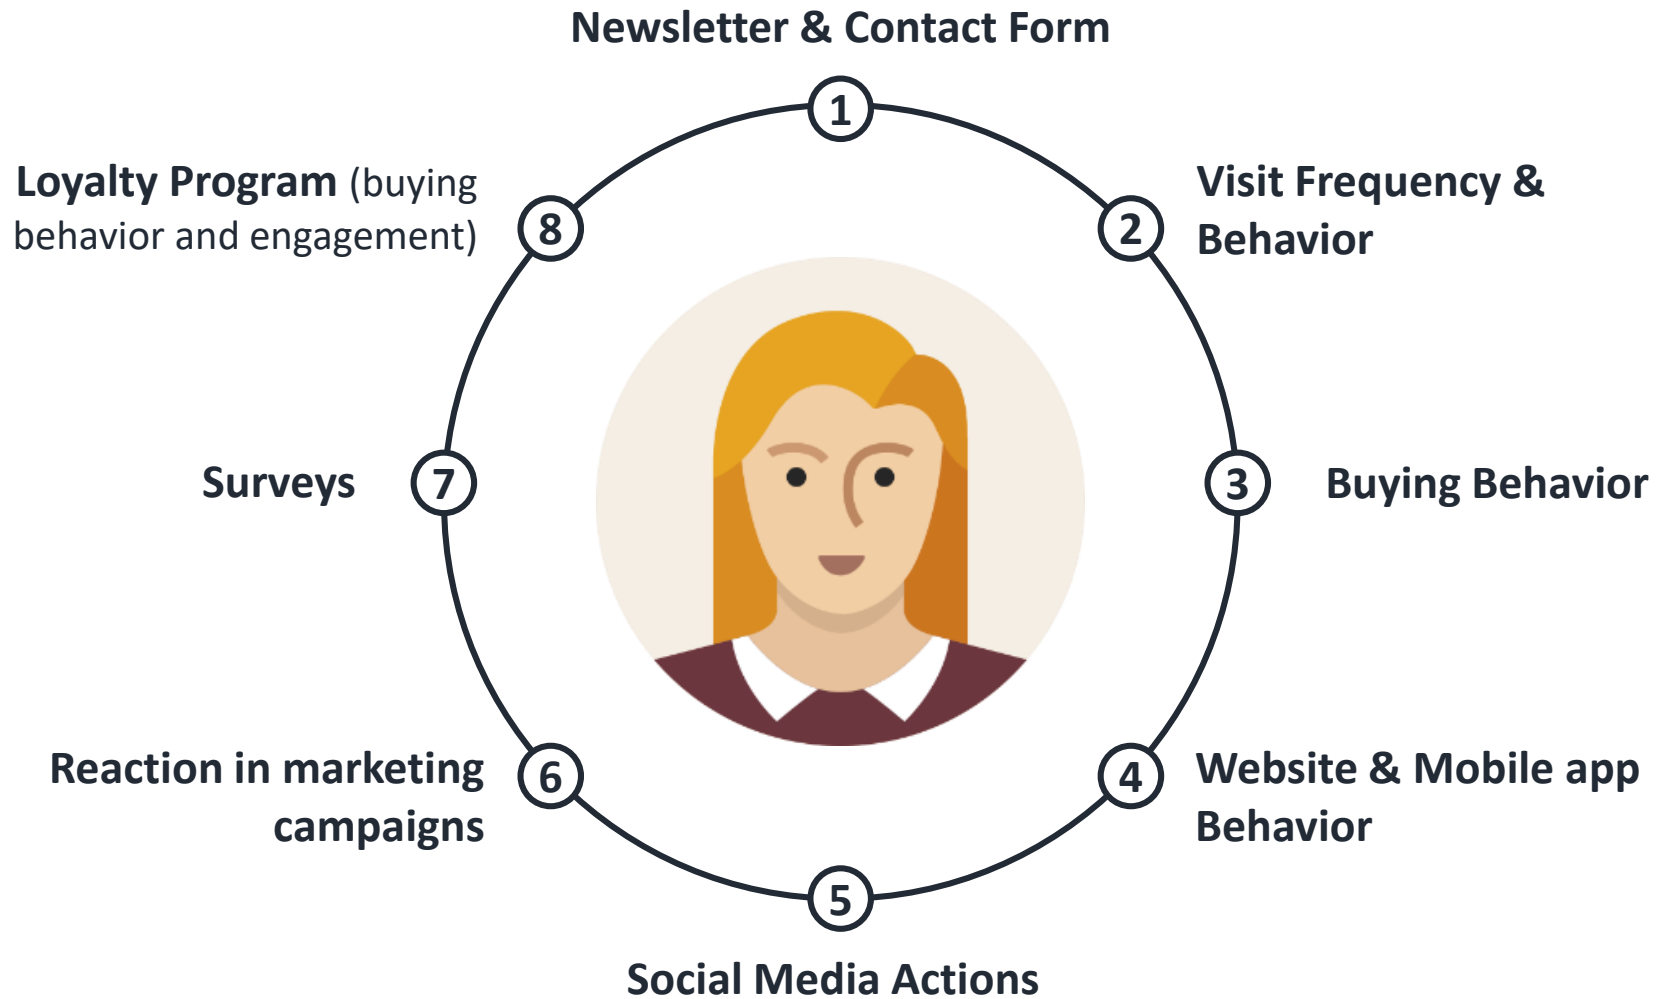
Newsletter & Contact Form

1

Loyalty Program (buying behavior and engagement)

8

2

Visit Frequency & Behavior

Surveys

7

3

Buying Behavior

Reaction in marketing campaigns

6

4

Website & Mobile app Behavior

5

Social Media Actions